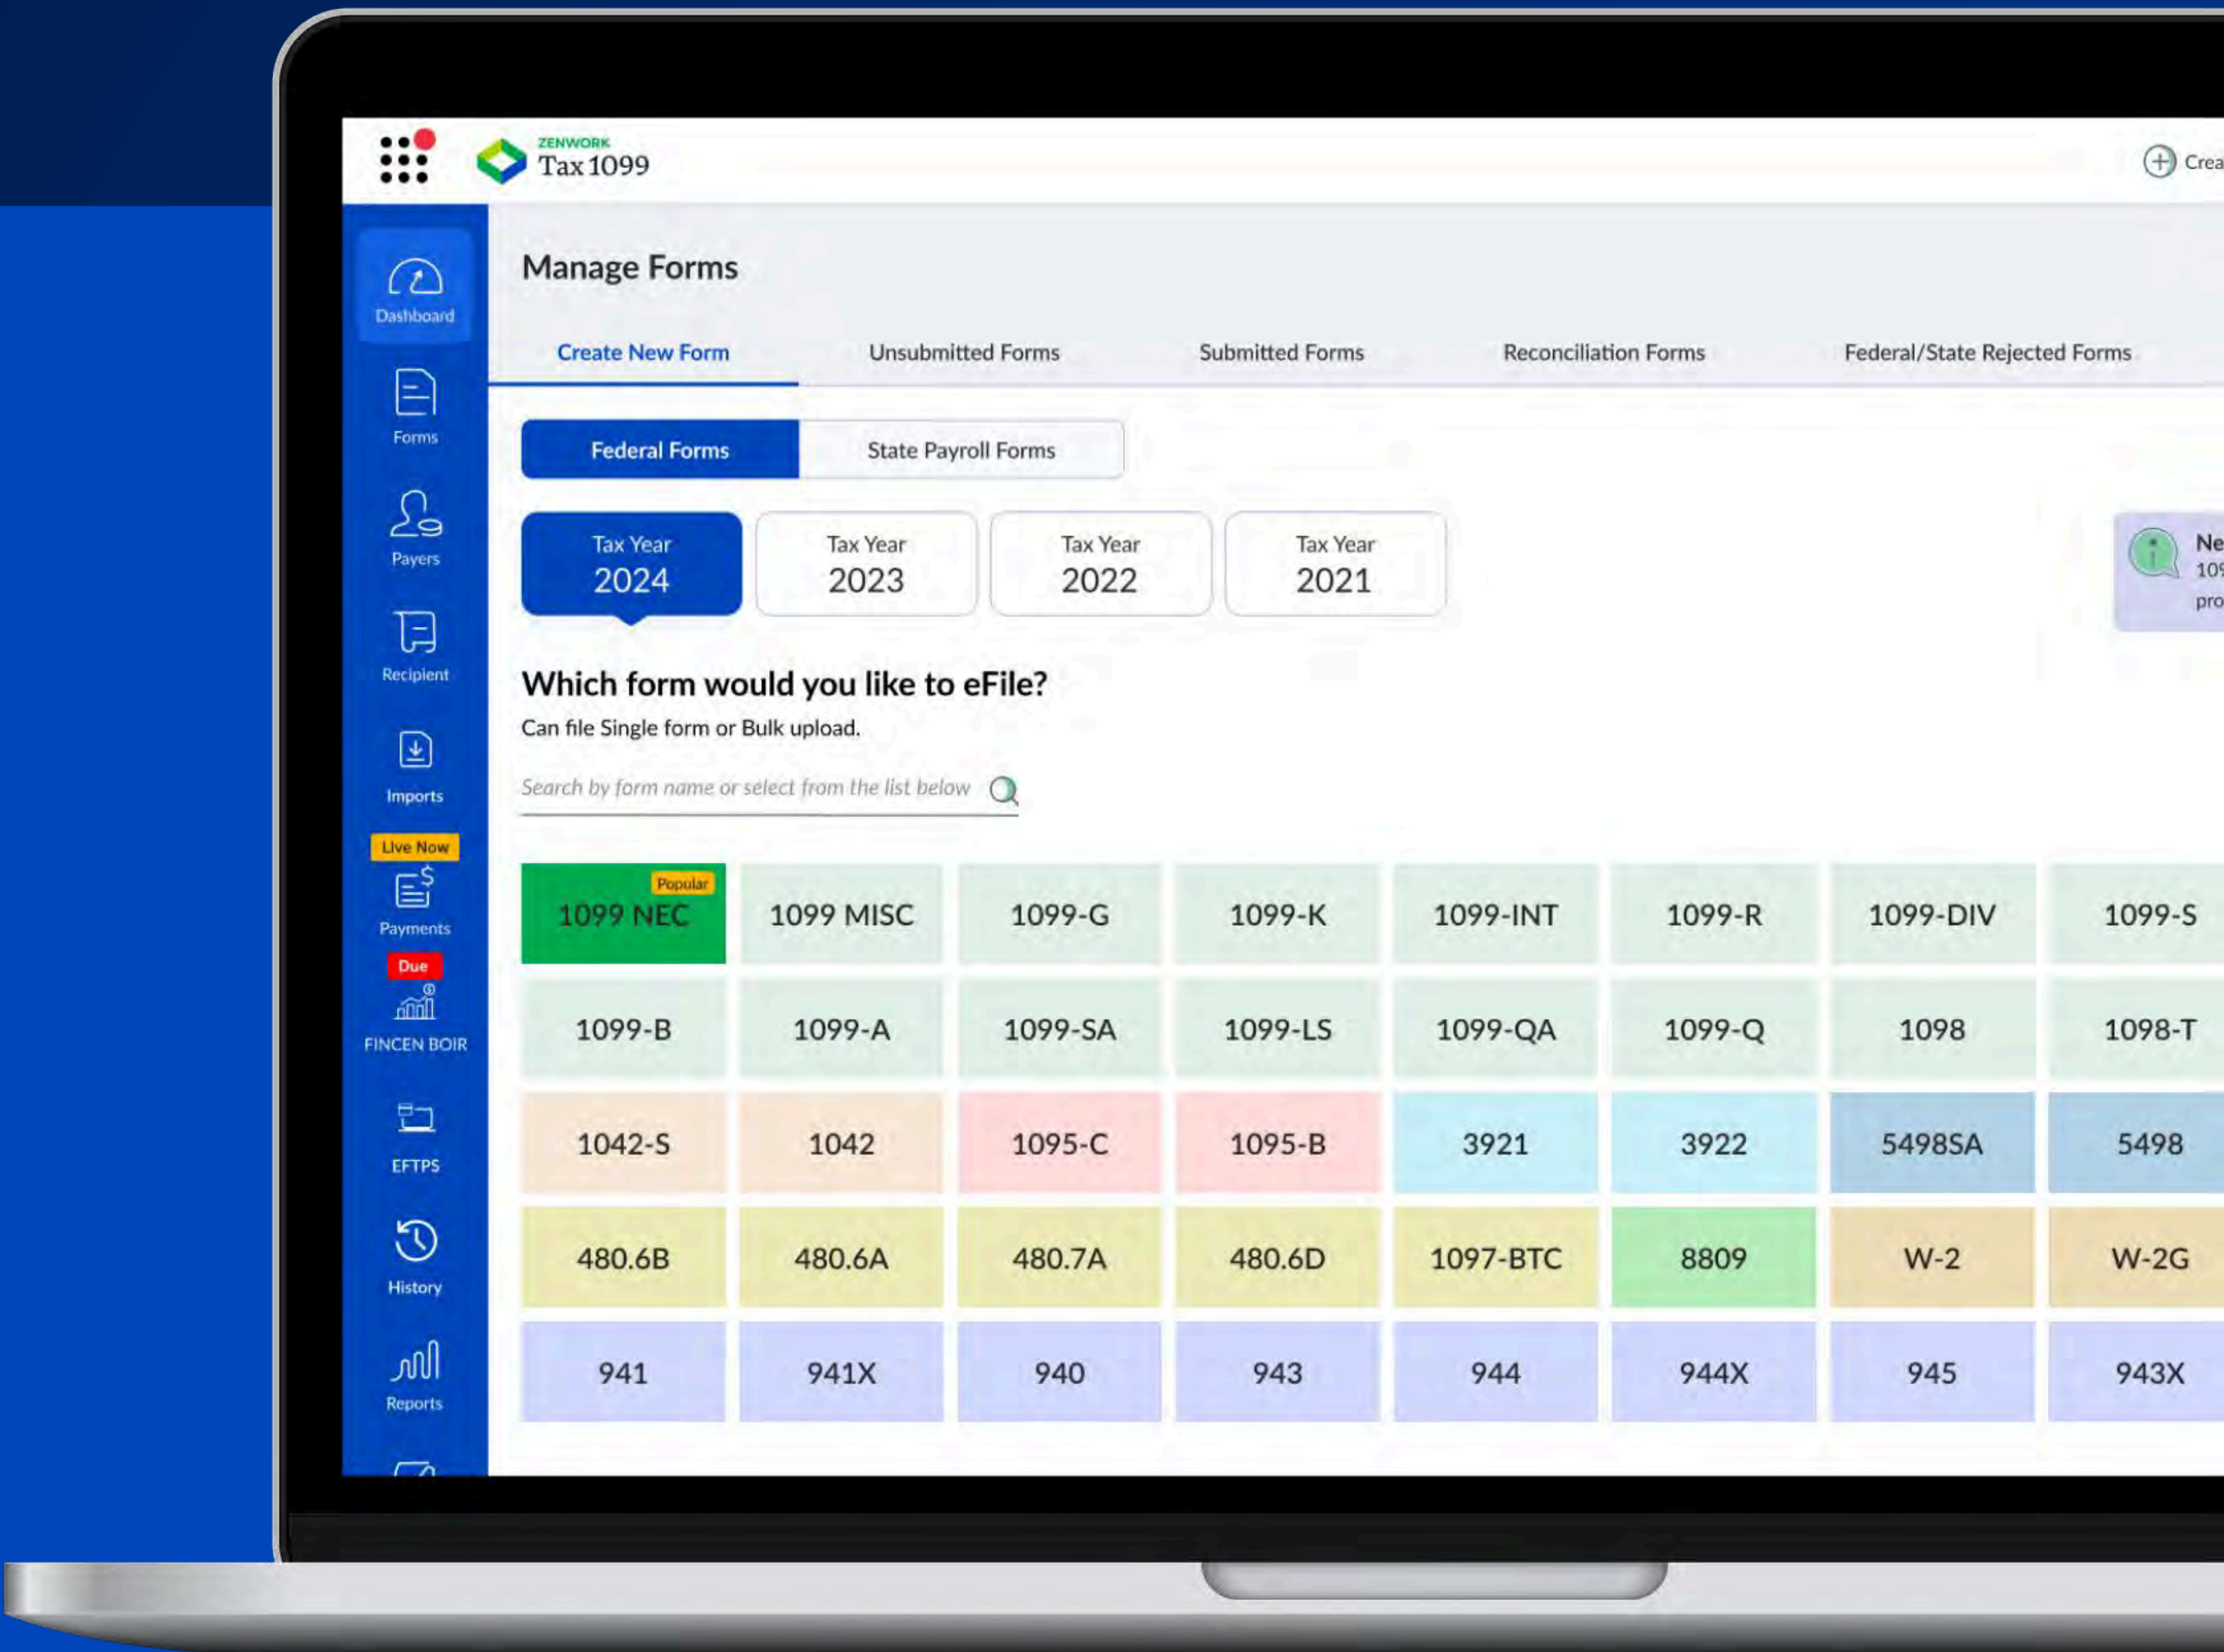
ZENWORK
Tax 1099

Crea

Dashboard
Forms
Payers
Recipient
Imports
Live Now
Payments
Due
FINCEN BOIR
EFTPS
History
Reports

Manage Forms

Create New Form | Unsubmitted Forms | Submitted Forms | Reconciliation Forms | Federal/State Rejected Forms

Federal Forms | State Payroll Forms

Tax Year 2024 | Tax Year 2023 | Tax Year 2022 | Tax Year 2021

Ne
10
pro

Which form would you like to eFile?
Can file Single form or Bulk upload.

Search by form name or select from the list below

| Popular 1099 NEC | 1099 MISC | 1099-G | 1099-K | 1099-INT | 1099-R | 1099-DIV | 1099-S |
|---|---|---|---|---|---|---|---|
| 1099-B | 1099-A | 1099-SA | 1099-LS | 1099-QA | 1099-Q | 1098 | 1098-T |
| 1042-S | 1042 | 1095-C | 1095-B | 3921 | 3922 | 5498SA | 5498 |
| 480.6B | 480.6A | 480.7A | 480.6D | 1097-BTC | 8809 | W-2 | W-2G |
| 941 | 941X | 940 | 943 | 944 | 944X | 945 | 943X |